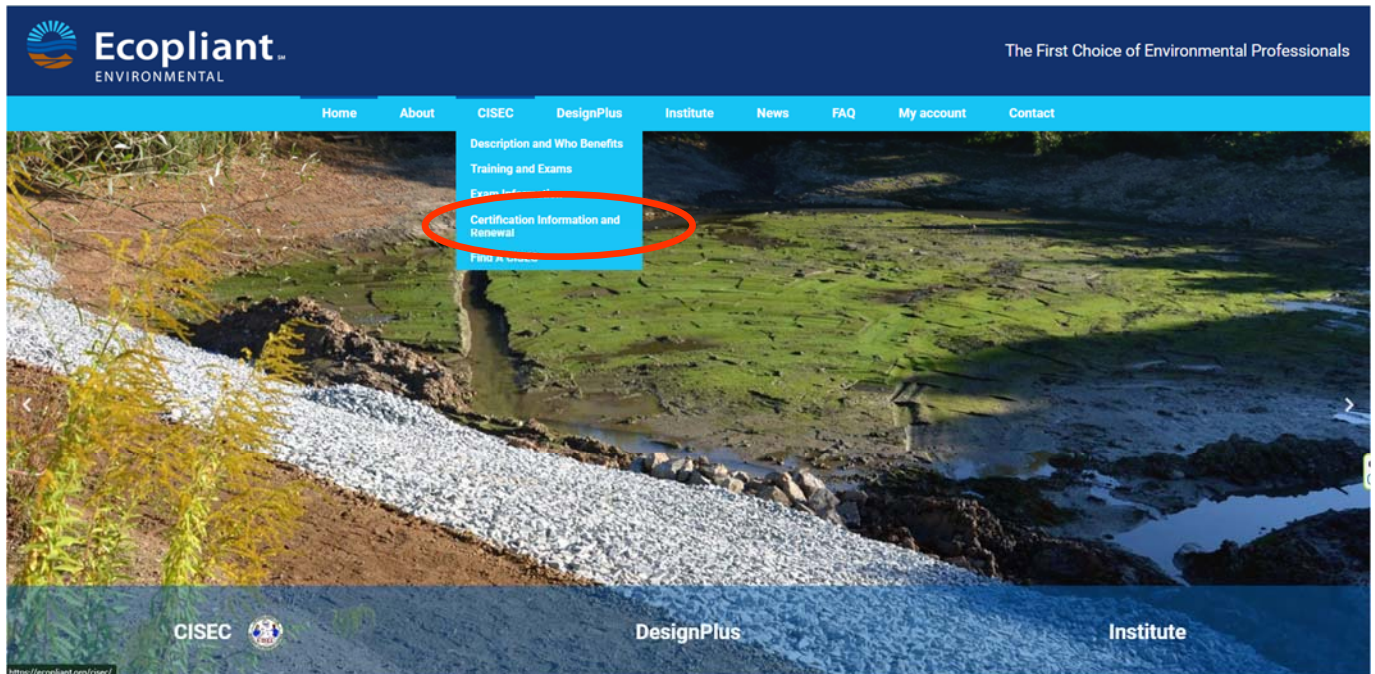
Ecopliant℠
ENVIRONMENTAL

The First Choice of Environmental Professionals

Home About CISEC DesignPlus Institute News FAQ My account Contact

Description and Who Benefits
Training and Exams
Exam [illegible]
Certification Information and Renewal
Find A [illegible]

CISEC DesignPlus Institute

https://ecopliant.org/cisec/